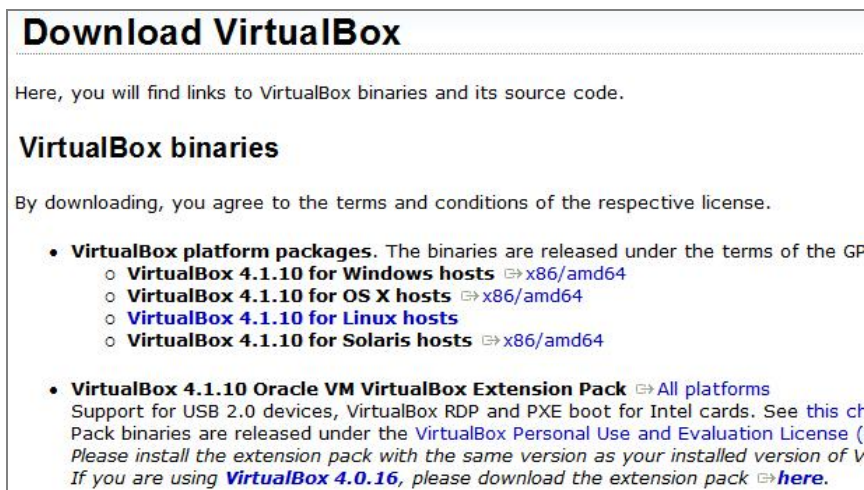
Download VirtualBox

Here, you will find links to VirtualBox binaries and its source code.

VirtualBox binaries

By downloading, you agree to the terms and conditions of the respective license.

- **VirtualBox platform packages**. The binaries are released under the terms of the GP
  - **VirtualBox 4.1.10 for Windows hosts** ⇒x86/amd64
  - **VirtualBox 4.1.10 for OS X hosts** ⇒x86/amd64
  - **VirtualBox 4.1.10 for Linux hosts**
  - **VirtualBox 4.1.10 for Solaris hosts** ⇒x86/amd64

- **VirtualBox 4.1.10 Oracle VM VirtualBox Extension Pack** ⇒All platforms
  Support for USB 2.0 devices, VirtualBox RDP and PXE boot for Intel cards. See this ch
  Pack binaries are released under the VirtualBox Personal Use and Evaluation License (
  *Please install the extension pack with the same version as your installed version of V*
  *If you are using* ***VirtualBox 4.0.16****, please download the extension pack* ⇒**here**.